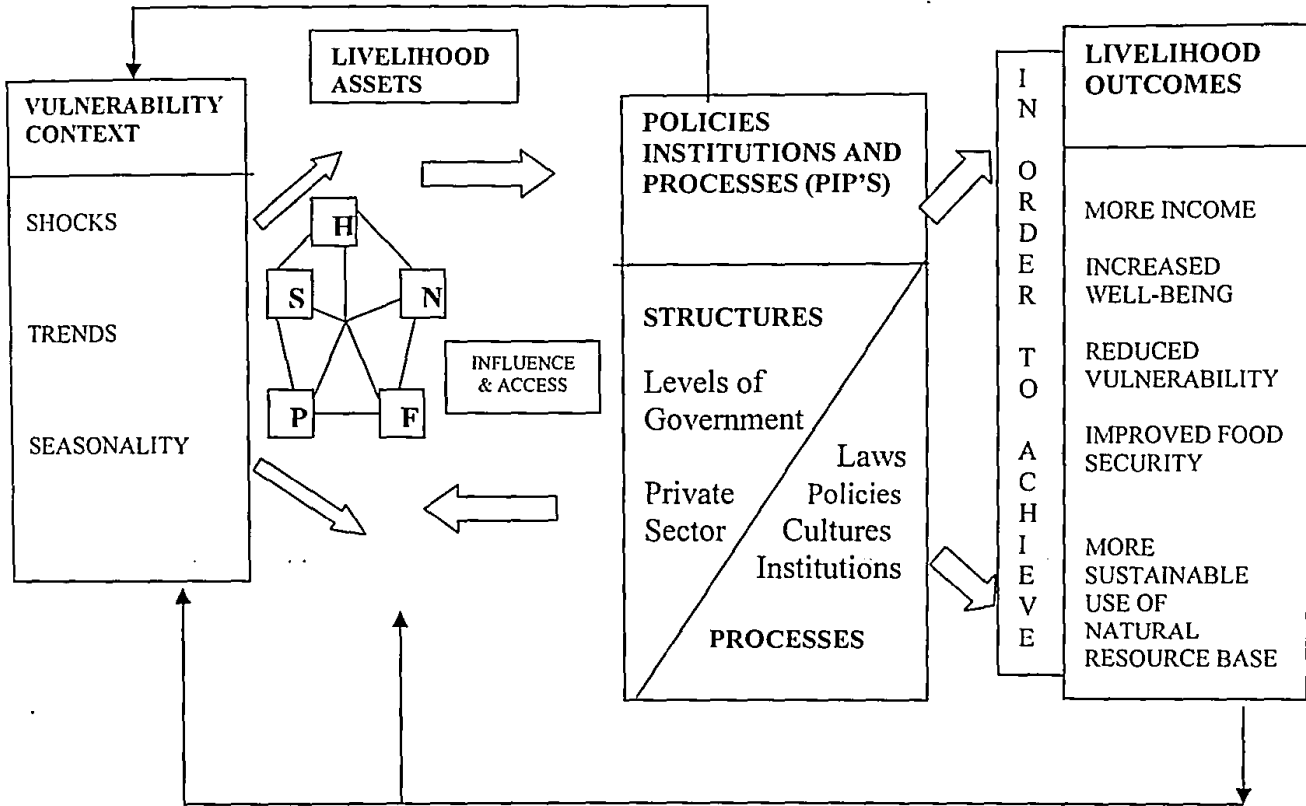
LIVELIHOOD ASSETS

VULNERABILITY CONTEXT

SHOCKS

TRENDS

SEASONALITY

H

S

N

P

F

INFLUENCE & ACCESS

POLICIES INSTITUTIONS AND PROCESSES (PIP'S)

STRUCTURES

Levels of Government

Private Sector

Laws Policies Cultures Institutions

PROCESSES

IN ORDER TO ACHIEVE

LIVELIHOOD OUTCOMES

MORE INCOME

INCREASED WELL-BEING

REDUCED VULNERABILITY

IMPROVED FOOD SECURITY

MORE SUSTAINABLE USE OF NATURAL RESOURCE BASE